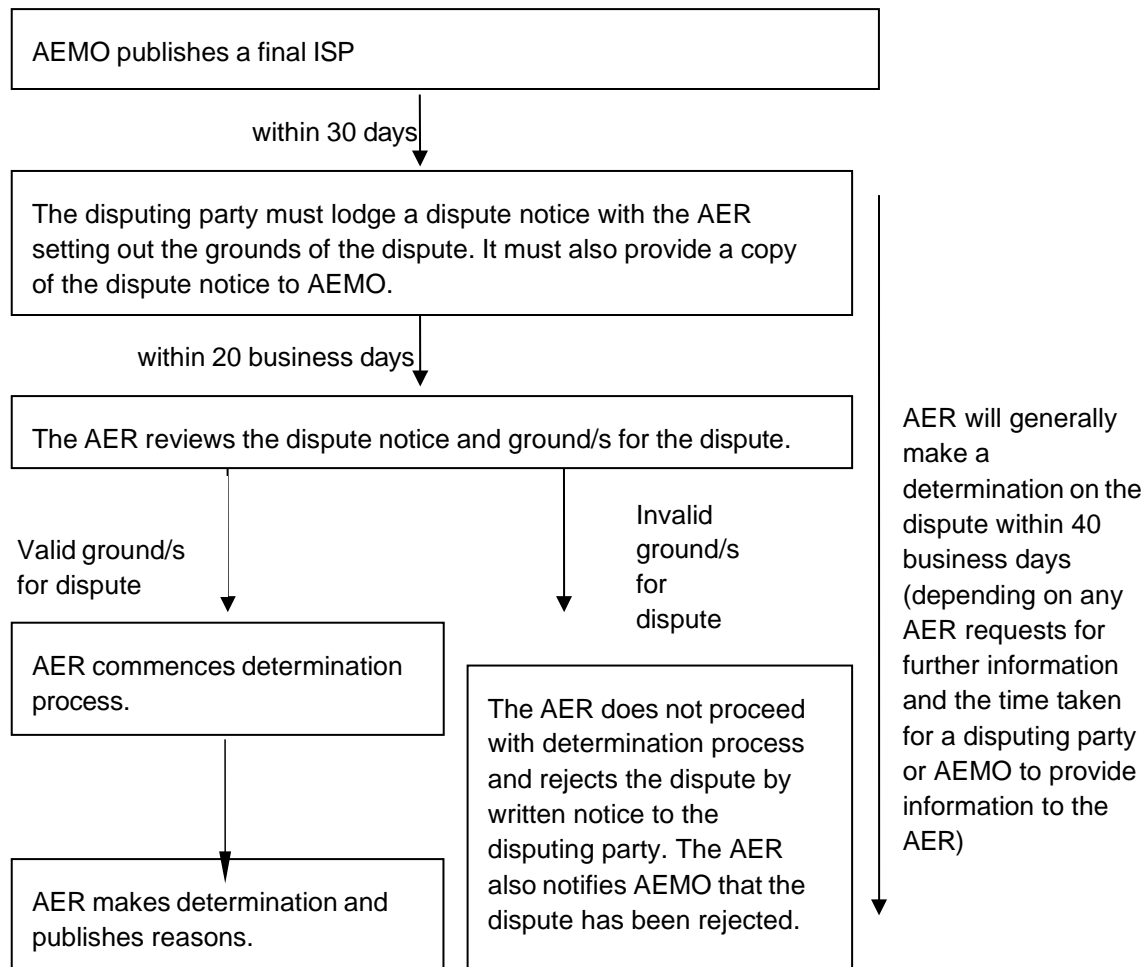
AEMO publishes a final ISP

within 30 days

The disputing party must lodge a dispute notice with the AER setting out the grounds of the dispute. It must also provide a copy of the dispute notice to AEMO.

within 20 business days

The AER reviews the dispute notice and ground/s for the dispute.

Valid ground/s for dispute

Invalid ground/s for dispute

AER commences determination process.

The AER does not proceed with determination process and rejects the dispute by written notice to the disputing party. The AER also notifies AEMO that the dispute has been rejected.

AER makes determination and publishes reasons.

AER will generally make a determination on the dispute within 40 business days (depending on any AER requests for further information and the time taken for a disputing party or AEMO to provide information to the AER)